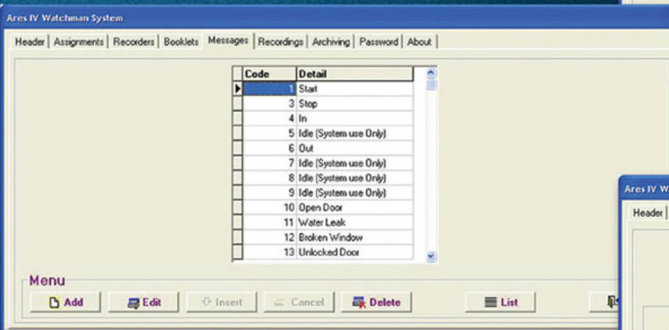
Ares IV Watchman System

Header | Assignments | Recorders | Booklets | Messages | Recordings | Archiving | Password | About

| Code | Detail |
|---|---|
| 1 | Start |
| 3 | Stop |
| 4 | In |
| 5 | Idle (System use Only) |
| 6 | Out |
| 7 | Idle (System use Only) |
| 8 | Idle (System use Only) |
| 9 | Idle (System use Only) |
| 10 | Open Door |
| 11 | Water Leak |
| 12 | Broken Window |
| 13 | Unlocked Door |

Menu

Add | Edit | Insert | Cancel | Delete | List

Ares IV Wa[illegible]

Header